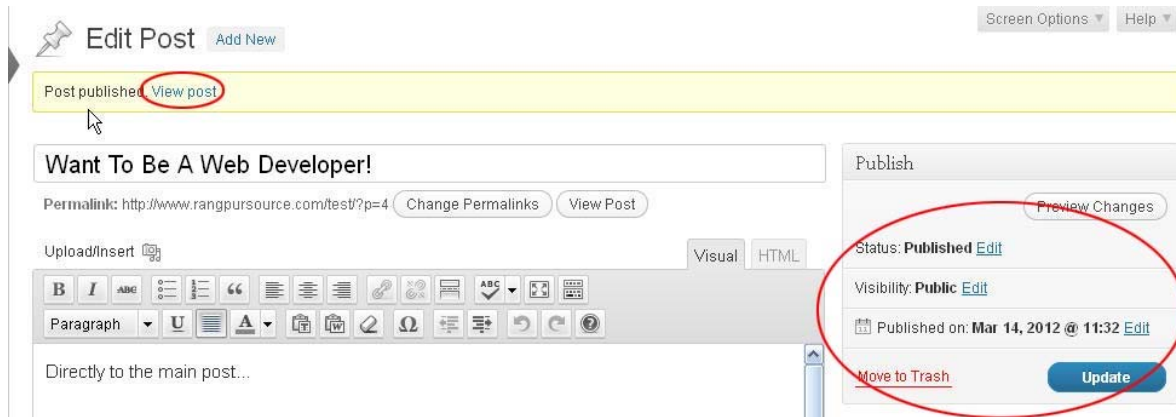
Screen Options ▼ Help ▼

Edit Post Add New

Post published. View post

Want To Be A Web Developer!

Permalink: http://www.rangpursource.com/test/?p=4 Change Permalinks View Post

Upload/Insert

Visual HTML

B I ABC ❝ ABC

Paragraph U A Ω

Directly to the main post...

Publish

Preview Changes

Status: Published Edit

Visibility: Public Edit

Published on: Mar 14, 2012 @ 11:32 Edit

Move to Trash

Update